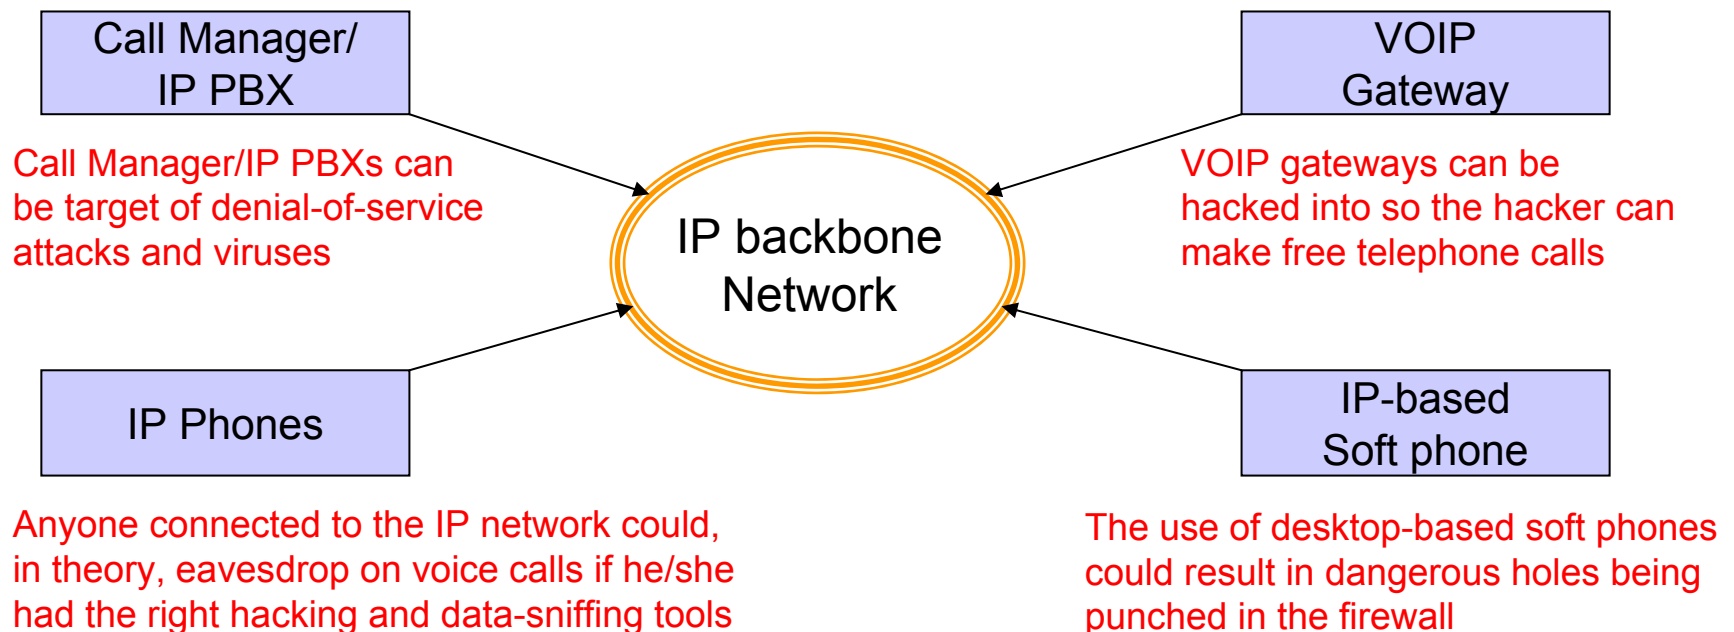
Call Manager/
IP PBX

VOIP
Gateway

Call Manager/IP PBXs can be target of denial-of-service attacks and viruses

IP backbone
Network

VOIP gateways can be hacked into so the hacker can make free telephone calls

IP Phones

IP-based
Soft phone

Anyone connected to the IP network could, in theory, eavesdrop on voice calls if he/she had the right hacking and data-sniffing tools

The use of desktop-based soft phones could result in dangerous holes being punched in the firewall